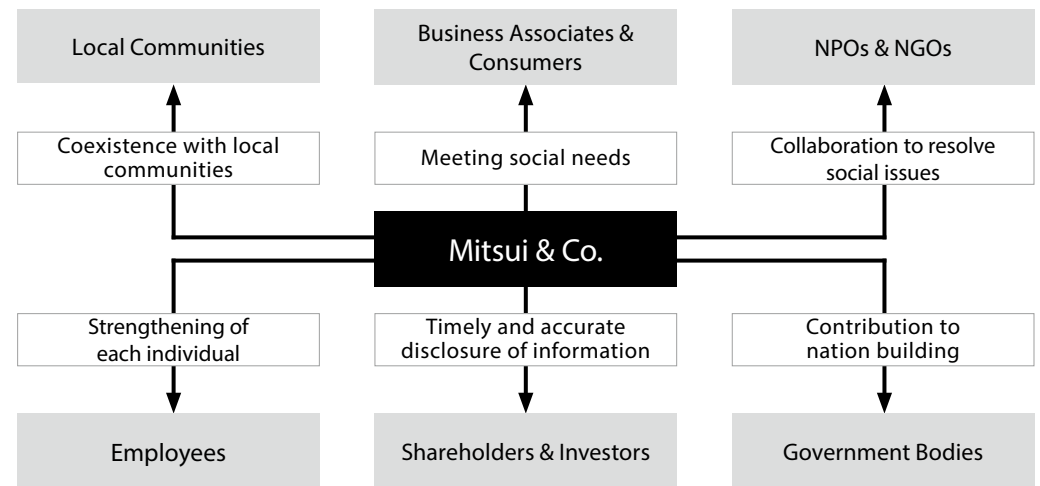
Local Communities

Business Associates & Consumers

NPOs & NGOs

Coexistence with local communities

Meeting social needs

Collaboration to resolve social issues

Mitsui & Co.

Strengthening of each individual

Timely and accurate disclosure of information

Contribution to nation building

Employees

Shareholders & Investors

Government Bodies